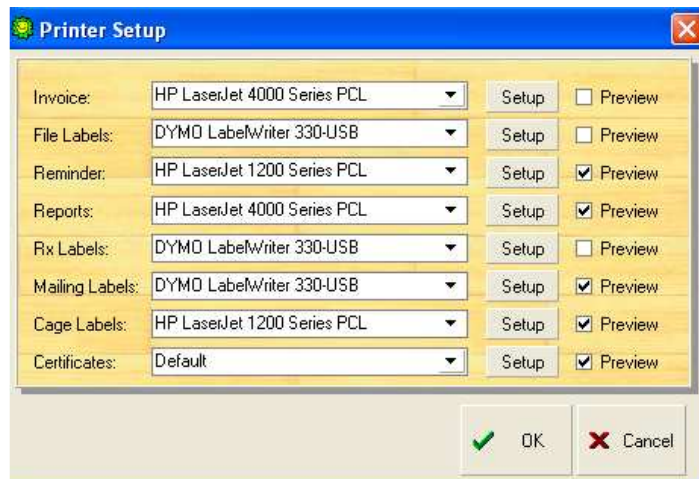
Printer Setup

| | | | |
|---|---|---|---|
| Invoice: | HP LaserJet 4000 Series PCL | Setup | ☐ Preview |
| File Labels: | DYMO LabelWriter 330-USB | Setup | ☐ Preview |
| Reminder: | HP LaserJet 1200 Series PCL | Setup | ☑ Preview |
| Reports: | HP LaserJet 4000 Series PCL | Setup | ☑ Preview |
| Rx Labels: | DYMO LabelWriter 330-USB | Setup | ☐ Preview |
| Mailing Labels: | DYMO LabelWriter 330-USB | Setup | ☑ Preview |
| Cage Labels: | HP LaserJet 1200 Series PCL | Setup | ☑ Preview |
| Certificates: | Default | Setup | ☑ Preview |

OK Cancel